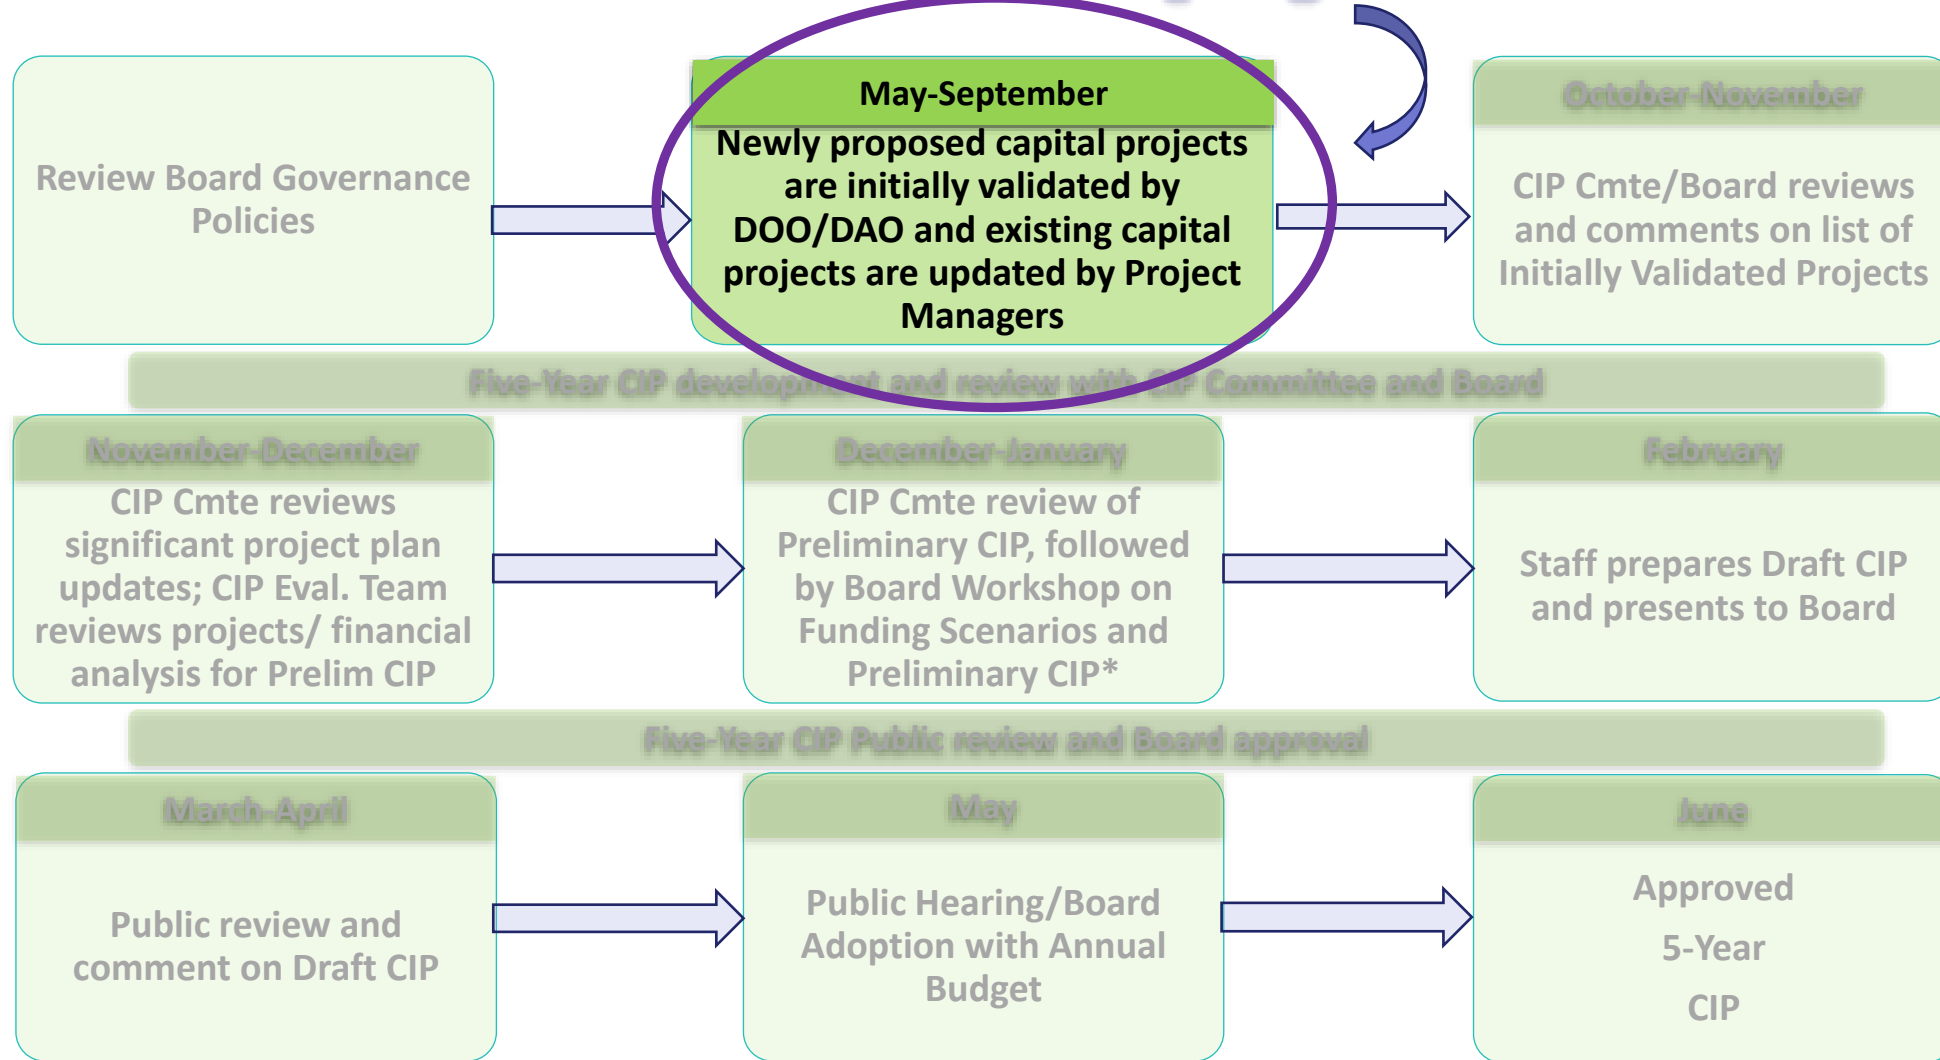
Review Board Governance Policies

May-September

Newly proposed capital projects are initially validated by DOO/DAO and existing capital projects are updated by Project Managers

October-November

CIP Cmte/Board reviews and comments on list of Initially Validated Projects

Five-Year CIP development and review with CIP Committee and Board

November-December

CIP Cmte reviews significant project plan updates; CIP Eval. Team reviews projects/ financial analysis for Prelim CIP

December-January

CIP Cmte review of Preliminary CIP, followed by Board Workshop on Funding Scenarios and Preliminary CIP*

February

Staff prepares Draft CIP and presents to Board

Five-Year CIP Public review and Board approval

March-April

Public review and comment on Draft CIP

May

Public Hearing/Board Adoption with Annual Budget

June

Approved 5-Year CIP